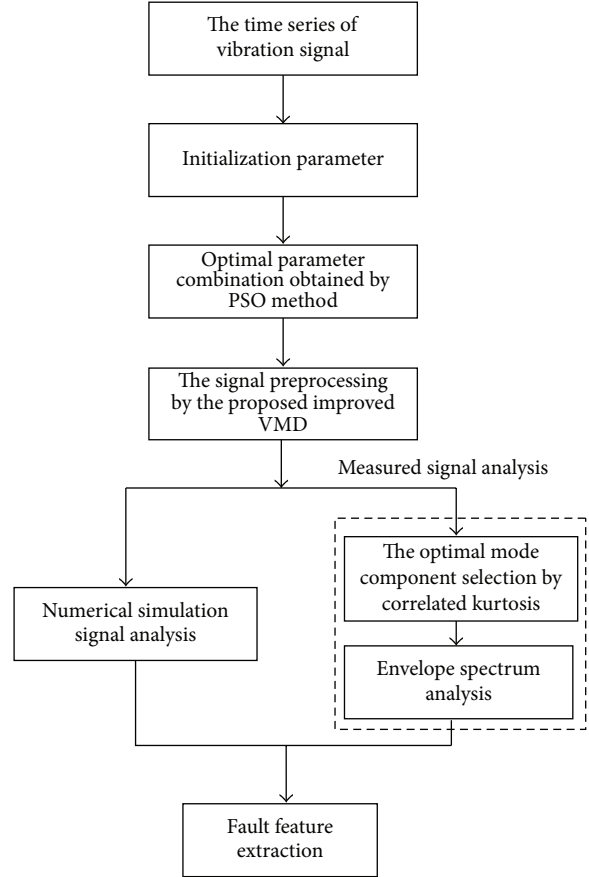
The time series of vibration signal

Initialization parameter

Optimal parameter combination obtained by PSO method

The signal preprocessing by the proposed improved VMD

Measured signal analysis

Numerical simulation signal analysis

The optimal mode component selection by correlated kurtosis

Envelope spectrum analysis

Fault feature extraction